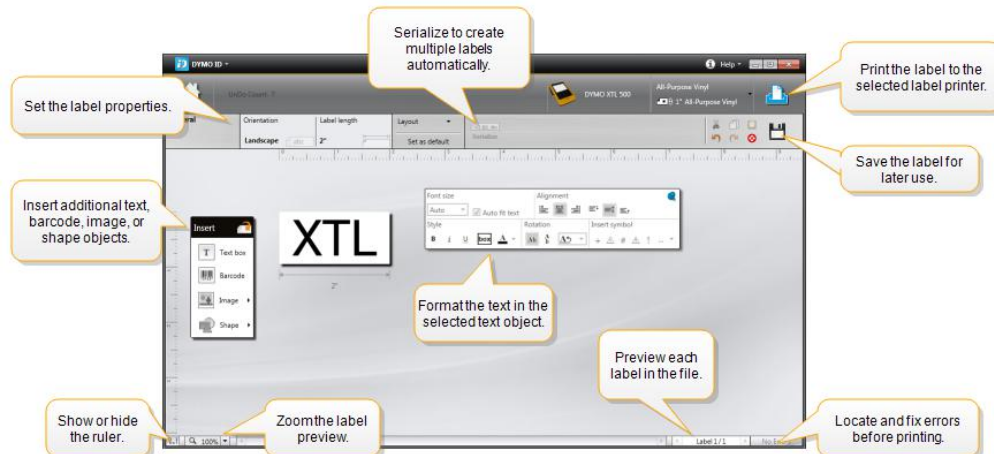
Serialize to create multiple labels automatically.

Print the label to the selected label printer.

Set the label properties.

Save the label for later use.

Insert additional text, barcode, image, or shape objects.

Format the text in the selected text object.

Preview each label in the file.

Show or hide the ruler.

Zoom the label preview.

Locate and fix errors before printing.

DYMO ID

Help

Undo Count: 7

DYMO XTL 500

All-Purpose Vinyl

1" All-Purpose Vinyl

General

Orientation

Landscape

Label length

2"

Layout

Set as default

Serialize

Font size

Auto

Auto fit text

Alignment

Style

Rotation

Insert symbol

Insert

Text box

Barcode

Image

Shape

XTL

2"

100%

Label 1 / 1

No